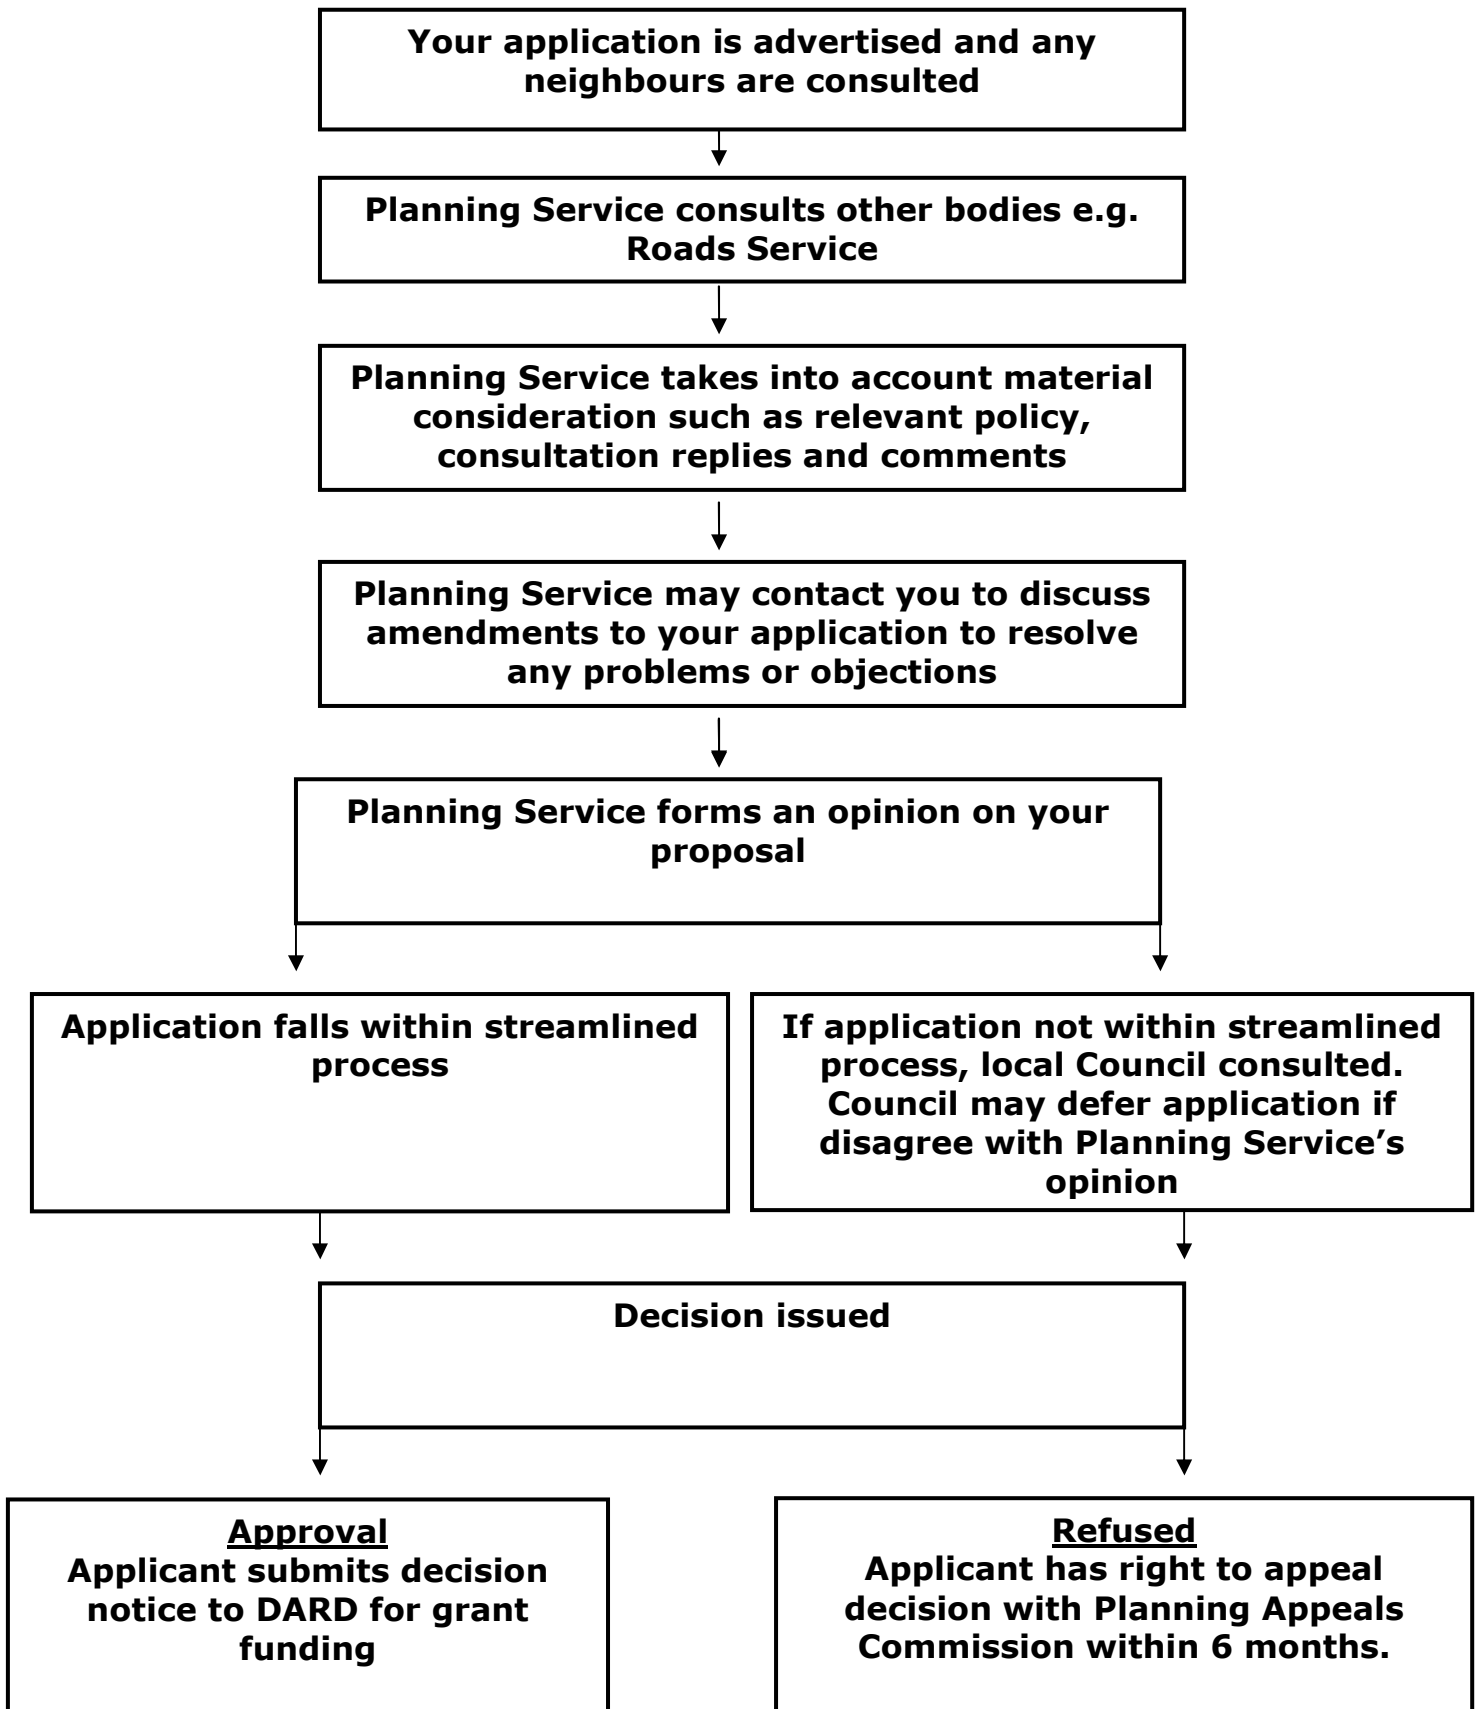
Your application is advertised and any neighbours are consulted

Planning Service consults other bodies e.g. Roads Service

Planning Service takes into account material consideration such as relevant policy, consultation replies and comments

Planning Service may contact you to discuss amendments to your application to resolve any problems or objections

Planning Service forms an opinion on your proposal

Application falls within streamlined process

If application not within streamlined process, local Council consulted. Council may defer application if disagree with Planning Service's opinion

Decision issued

Approval
Applicant submits decision notice to DARD for grant funding

Refused
Applicant has right to appeal decision with Planning Appeals Commission within 6 months.